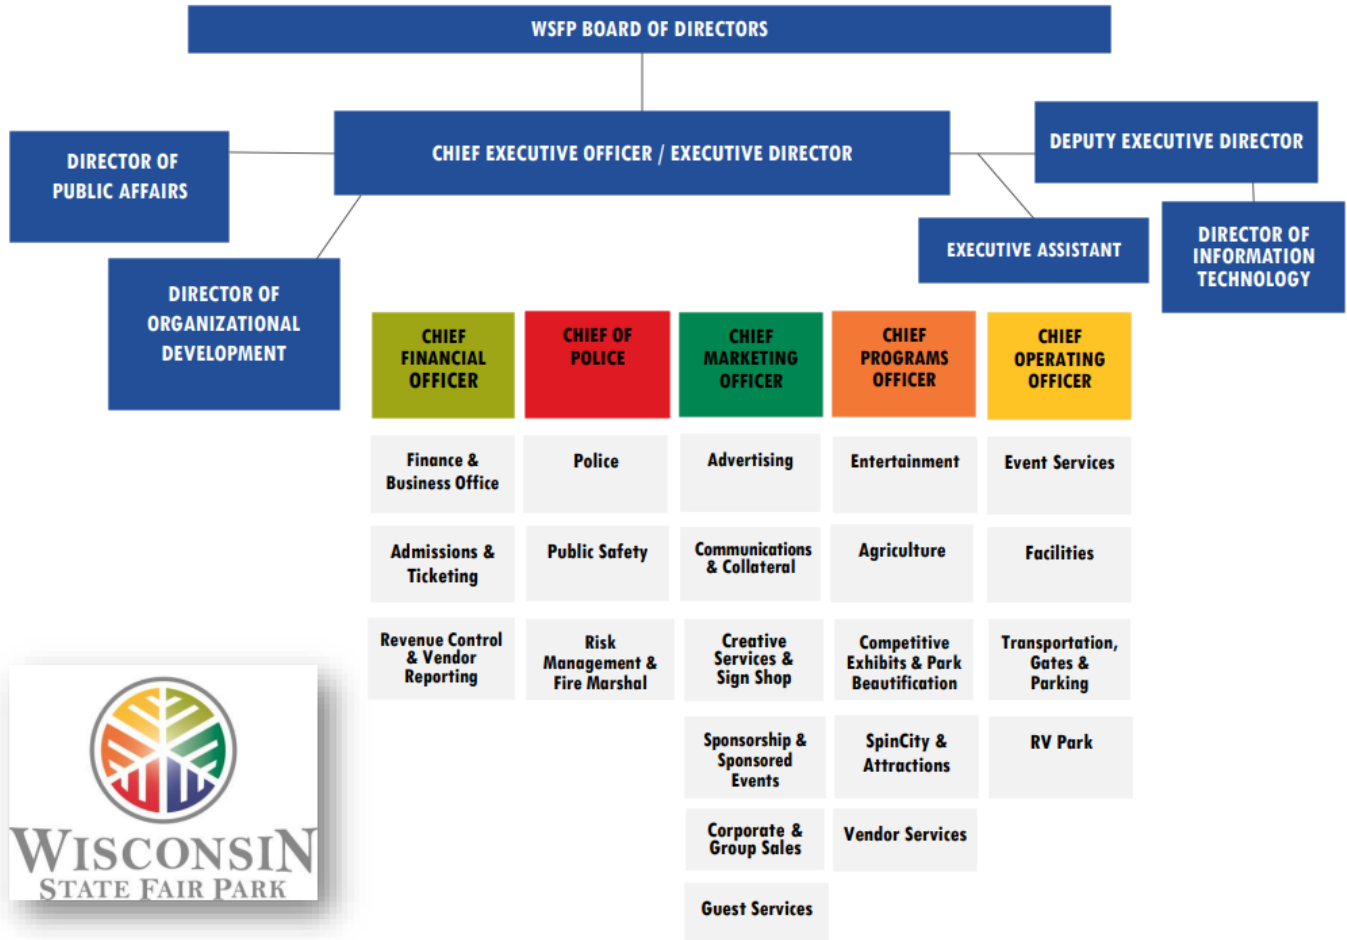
WSFP BOARD OF DIRECTORS

DIRECTOR OF PUBLIC AFFAIRS

CHIEF EXECUTIVE OFFICER / EXECUTIVE DIRECTOR

DEPUTY EXECUTIVE DIRECTOR

EXECUTIVE ASSISTANT

DIRECTOR OF INFORMATION TECHNOLOGY

DIRECTOR OF ORGANIZATIONAL DEVELOPMENT

CHIEF FINANCIAL OFFICER

Finance & Business Office

Admissions & Ticketing

Revenue Control & Vendor Reporting

CHIEF OF POLICE

Police

Public Safety

Risk Management & Fire Marshal

CHIEF MARKETING OFFICER

Advertising

Communications & Collateral

Creative Services & Sign Shop

Sponsorship & Sponsored Events

Corporate & Group Sales

Guest Services

CHIEF PROGRAMS OFFICER

Entertainment

Agriculture

Competitive Exhibits & Park Beautification

SpinCity & Attractions

Vendor Services

CHIEF OPERATING OFFICER

Event Services

Facilities

Transportation, Gates & Parking

RV Park

WISCONSIN
STATE FAIR PARK